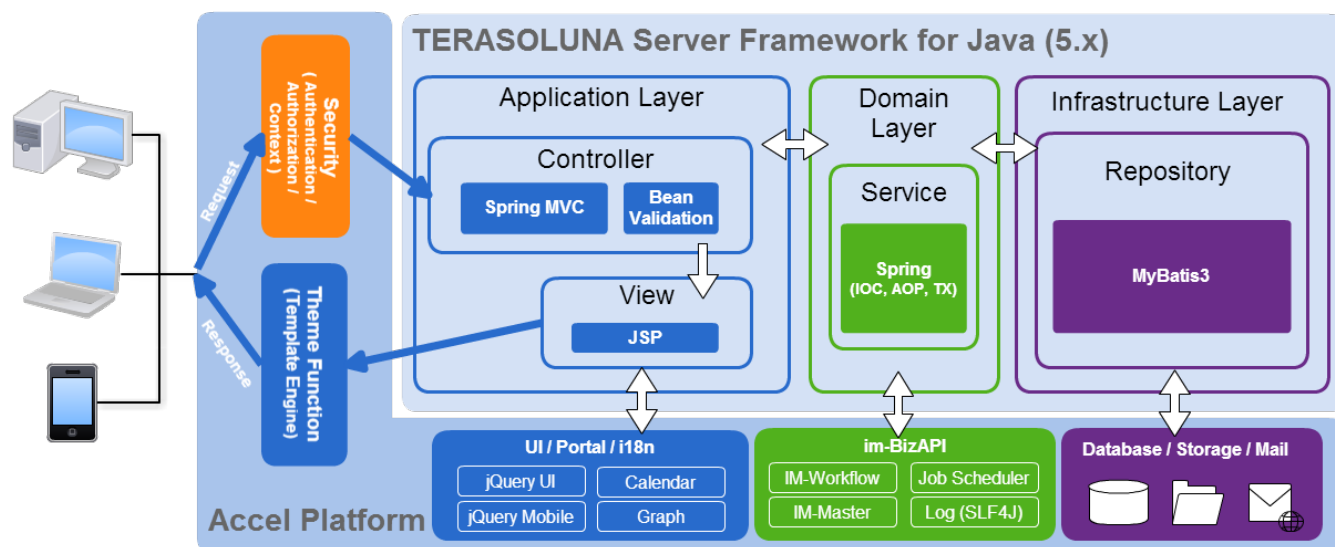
Request

Security
( Authentication / Authorization / Context )

Response

Theme Function
(Template Engine)

TERASOLUNA Server Framework for Java (5.x)

Application Layer

Controller

Spring MVC

Bean Validation

View

JSP

Domain Layer

Service

Spring
(IOC, AOP, TX)

Infrastructure Layer

Repository

MyBatis3

Accel Platform

UI / Portal / i18n

jQuery UI

Calendar

jQuery Mobile

Graph

im-BizAPI

IM-Workflow

Job Scheduler

IM-Master

Log (SLF4J)

Database / Storage / Mail